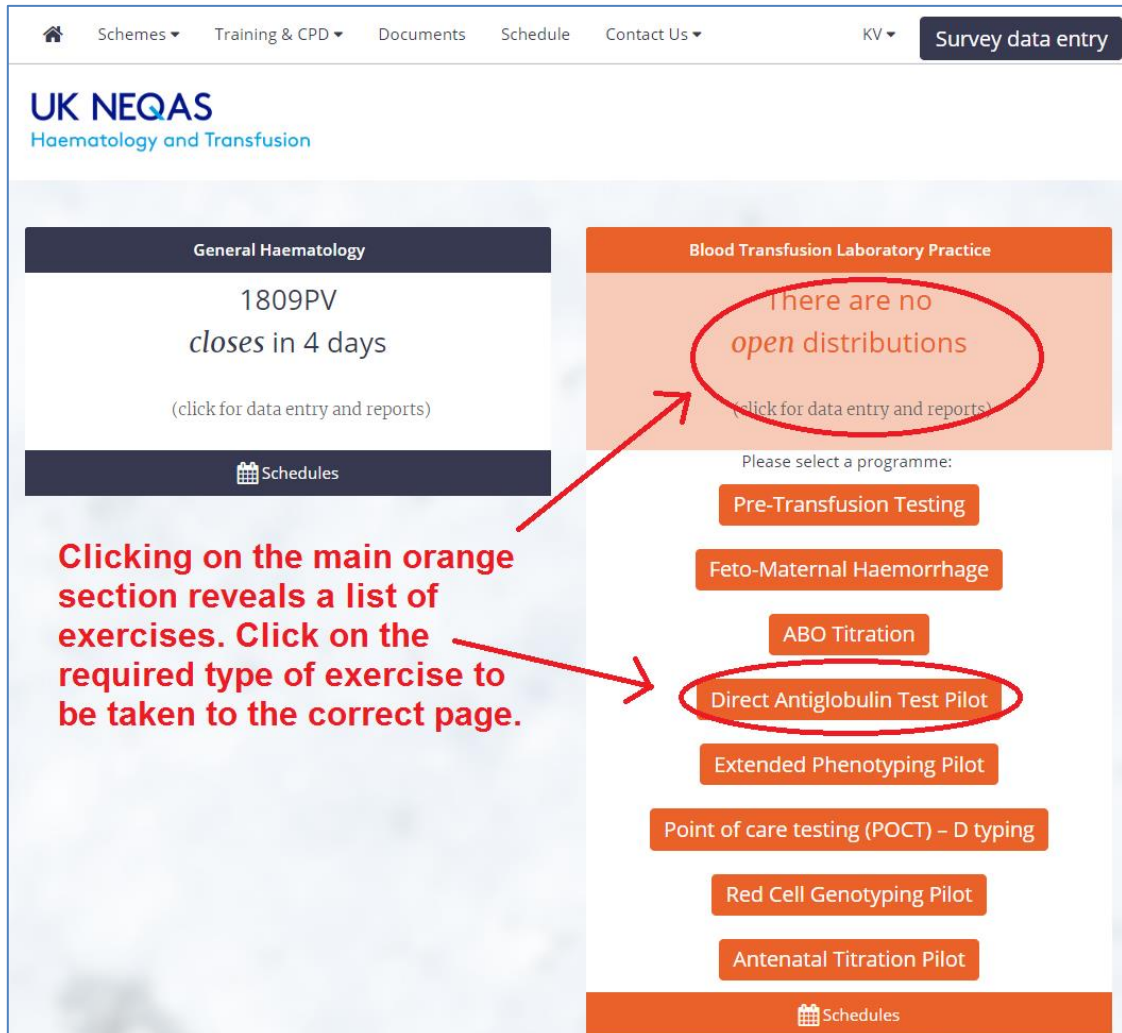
Schemes ▾ Training & CPD ▾ Documents Schedule Contact Us ▾ KV ▾ Survey data entry

UK NEQAS
Haematology and Transfusion

General Haematology

1809PV
*closes* in 4 days

(click for data entry and reports)

Schedules

Blood Transfusion Laboratory Practice

There are no *open* distributions

(click for data entry and reports)

Please select a programme:

Pre-Transfusion Testing

Feto-Maternal Haemorrhage

ABO Titration

Direct Antiglobulin Test Pilot

Extended Phenotyping Pilot

Point of care testing (POCT) – D typing

Red Cell Genotyping Pilot

Antenatal Titration Pilot

Schedules

Clicking on the main orange section reveals a list of exercises. Click on the required type of exercise to be taken to the correct page.